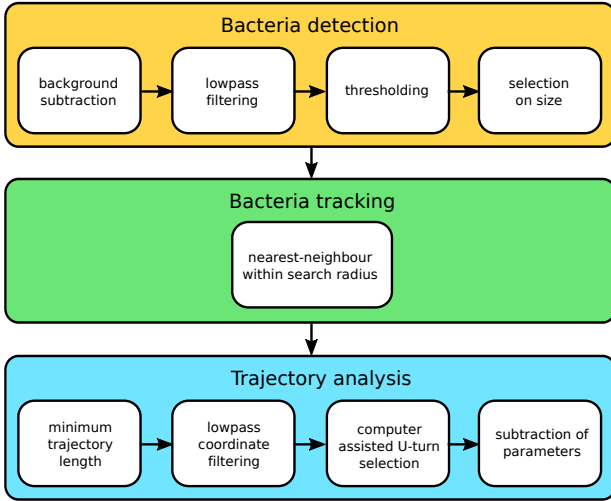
Bacteria detection

background subtraction

lowpass filtering

thresholding

selection on size

Bacteria tracking

nearest-neighbour within search radius

Trajectory analysis

minimum trajectory length

lowpass coordinate filtering

computer assisted U-turn selection

subtraction of parameters